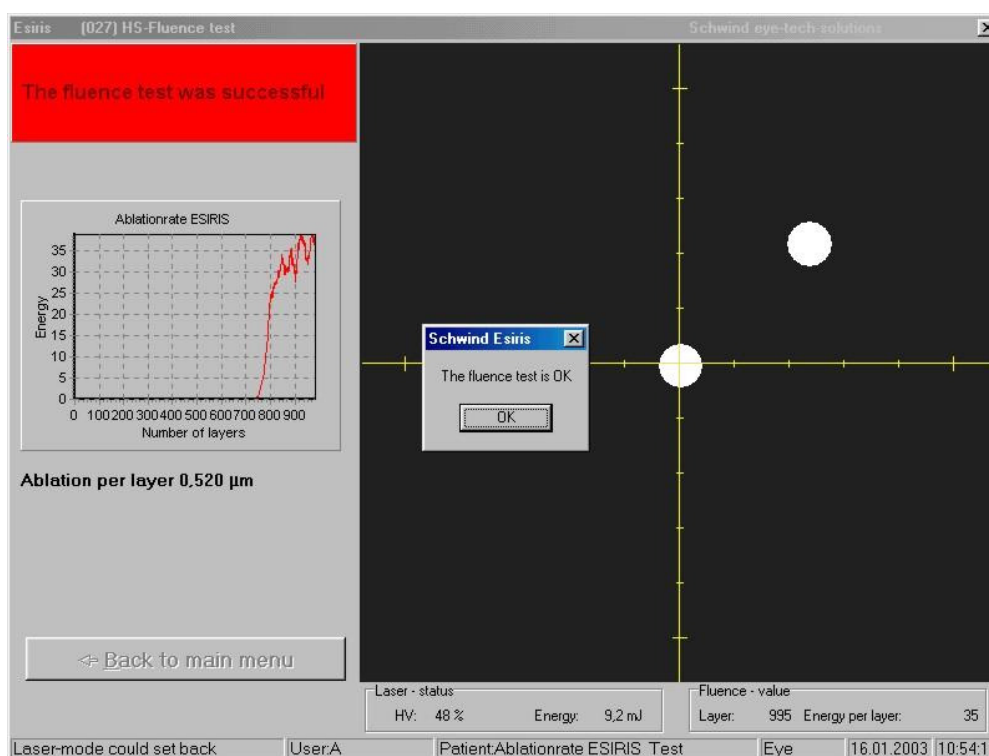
Esiris (027) HS-Fluence test Schwind eye-tech-solutions

The fluence test was successful

Ablationrate ESIRIS

35
30
25
20
15
10
5
0

Energy

0 100 200 300 400 500 600 700 800 900

Number of layers

Ablation per layer 0,520 µm

Schwind Esiris

The fluence test is OK

OK

<= Back to main menu

Laser - status

HV: 48 % Energy: 9,2 mJ

Fluence - value

Layer: 995 Energy per layer: 35

Laser-mode could set back | User:A | Patient:Ablationrate ESIRIS Test | Eye | 16.01.2003 | 10:54:1